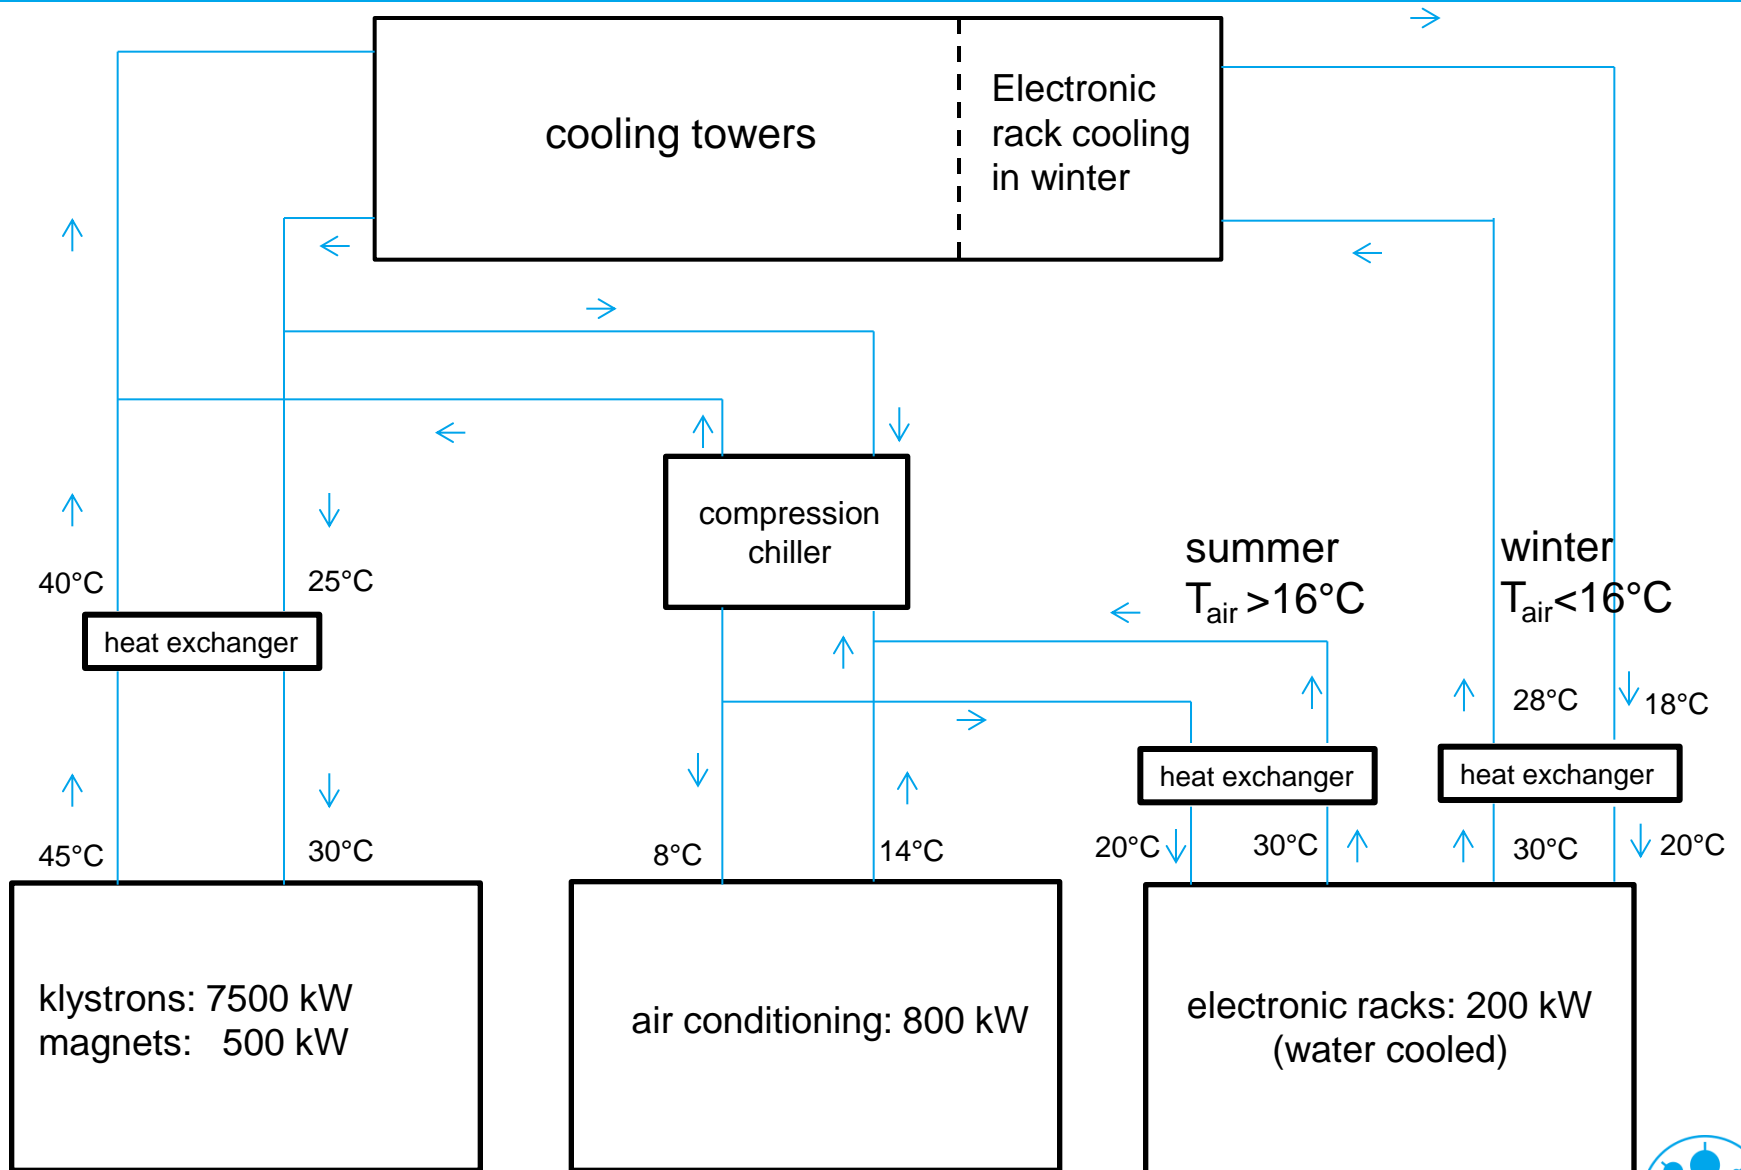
cooling towers

Electronic rack cooling in winter

compression chiller

summer
$T_{air}$ >16°C

winter
$T_{air}$<16°C

40°C

25°C

heat exchanger

28°C

18°C

heat exchanger

heat exchanger

45°C

30°C

8°C

14°C

20°C

30°C

30°C

20°C

klystrons: 7500 kW
magnets: 500 kW

air conditioning: 800 kW

electronic racks: 200 kW
(water cooled)